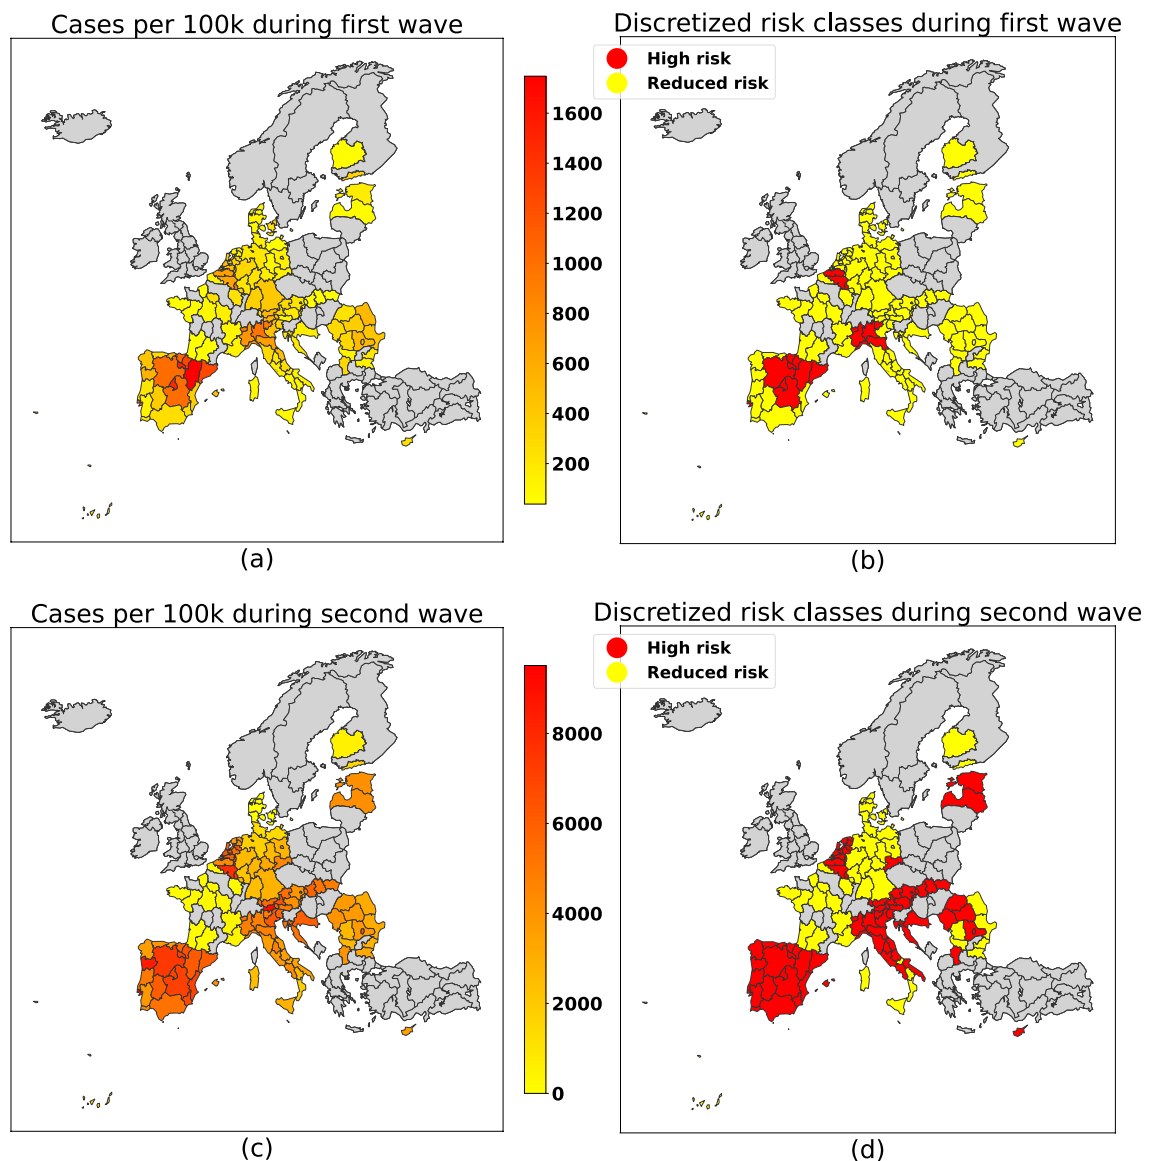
Cases per 100k during first wave

1600
1400
1200
1000
800
600
400
200

(a)

Discretized risk classes during first wave

High risk
Reduced risk

(b)

Cases per 100k during second wave

8000
6000
4000
2000
0

(c)

Discretized risk classes during second wave

High risk
Reduced risk

(d)